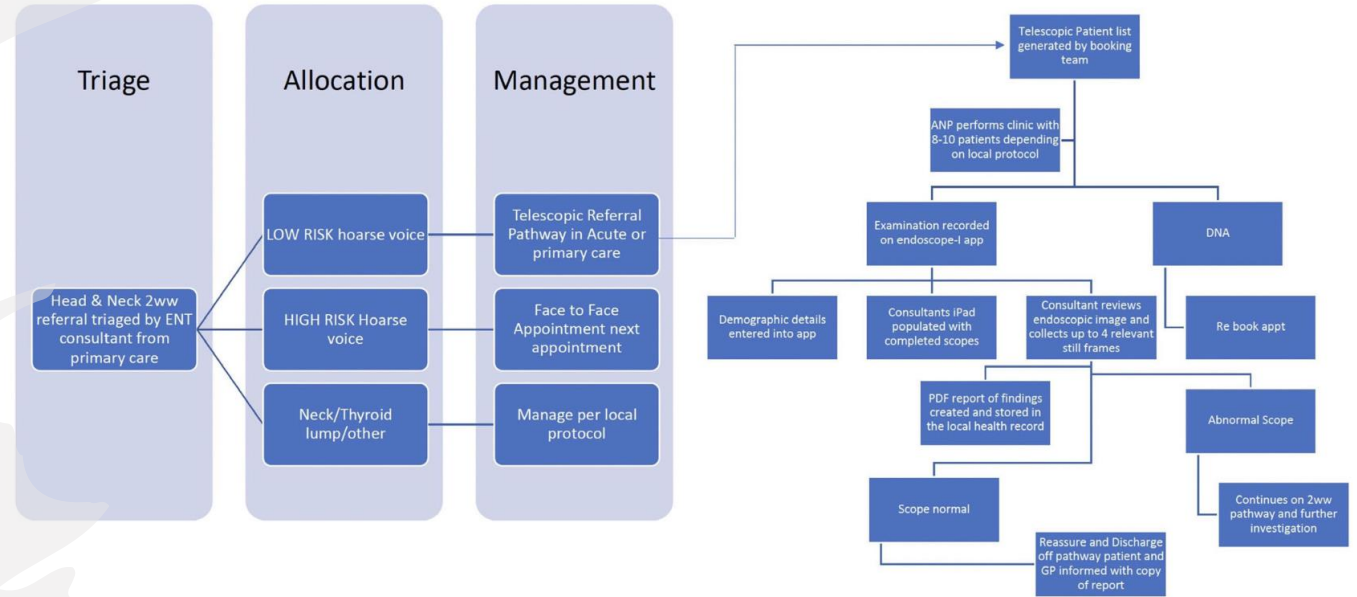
Triage

Allocation

Management

Head & Neck 2ww referral triaged by ENT consultant from primary care

LOW RISK hoarse voice

HIGH RISK Hoarse voice

Neck/Thyroid lump/other

Telescopic Referral Pathway in Acute or primary care

Face to Face Appointment next appointment

Manage per local protocol

Telescopic Patient list generated by booking team

ANP performs clinic with 8-10 patients depending on local protocol

Examination recorded on endoscope-I app

DNA

Demographic details entered into app

Consultants iPad populated with completed scopes

Consultant reviews endoscopic image and collects up to 4 relevant still frames

Re book appt

PDF report of findings created and stored in the local health record

Abnormal Scope

Scope normal

Continues on 2ww pathway and further investigation

Reassure and Discharge off pathway patient and GP informed with copy of report